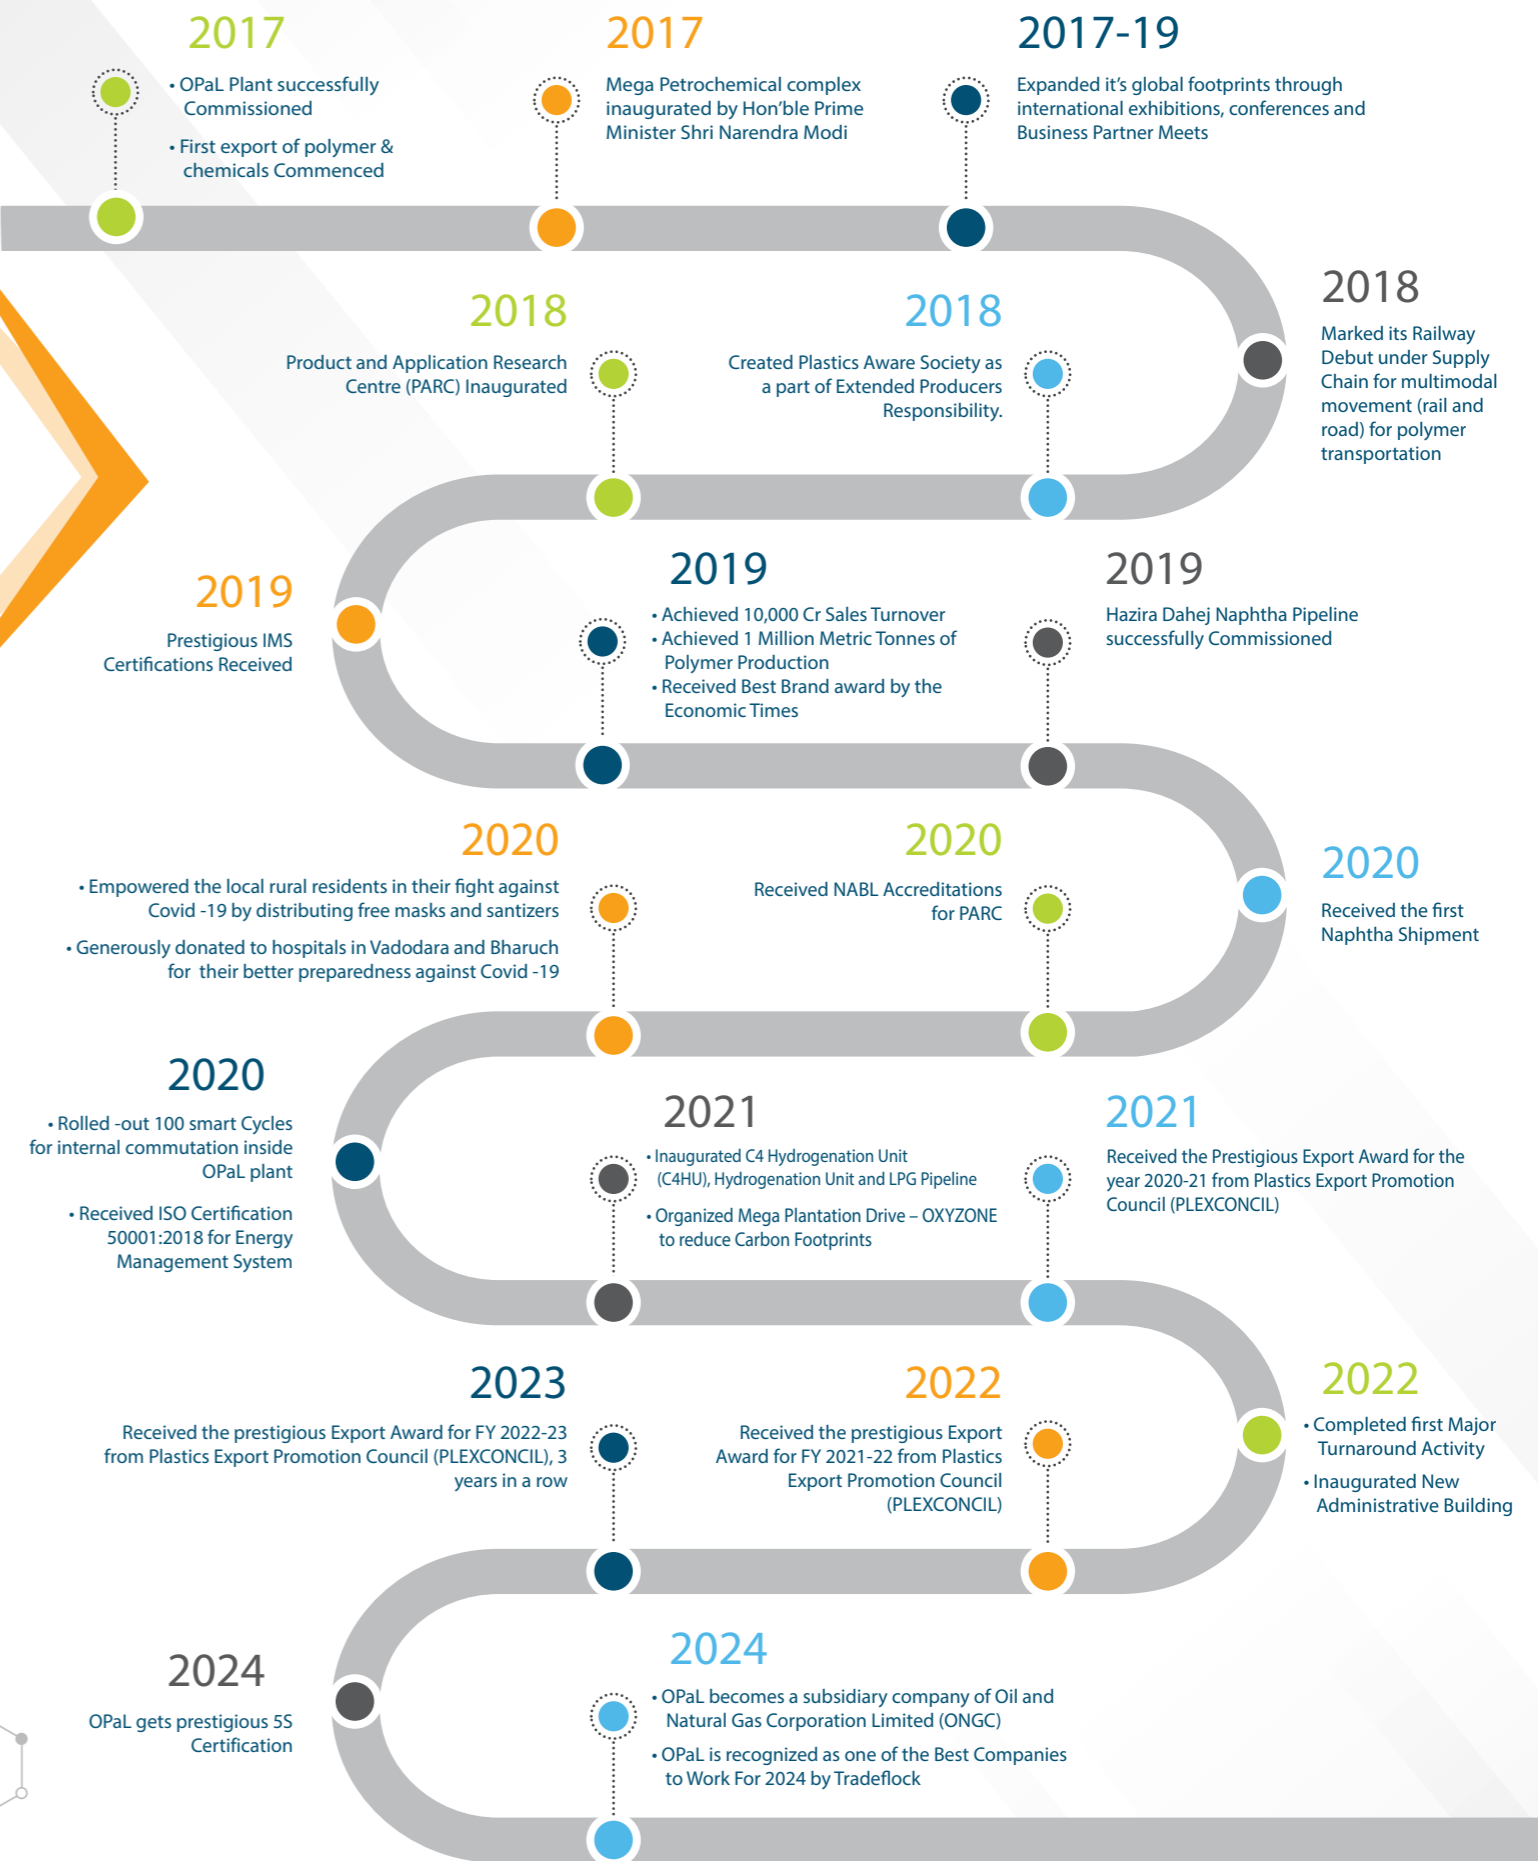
2017
• OPaL Plant successfully Commissioned
• First export of polymer & chemicals Commenced

2017
Mega Petrochemical complex inaugurated by Hon'ble Prime Minister Shri Narendra Modi

2017-19
Expanded it's global footprints through international exhibitions, conferences and Business Partner Meets

2018
Marked its Railway Debut under Supply Chain for multimodal movement (rail and road) for polymer transportation

2018
Created Plastics Aware Society as a part of Extended Producers Responsibility.

2018
Product and Application Research Centre (PARC) Inaugurated

2019
Prestigious IMS Certifications Received

2019
• Achieved 10,000 Cr Sales Turnover
• Achieved 1 Million Metric Tonnes of Polymer Production
• Received Best Brand award by the Economic Times

2019
Hazira Dahej Naphtha Pipeline successfully Commissioned

2020
Received the first Naphtha Shipment

2020
Received NABL Accreditations for PARC

2020
• Empowered the local rural residents in their fight against Covid -19 by distributing free masks and santizers
• Generously donated to hospitals in Vadodara and Bharuch for their better preparedness against Covid -19

2020
• Rolled -out 100 smart Cycles for internal commutation inside OPaL plant
• Received ISO Certification 50001:2018 for Energy Management System

2021
• Inaugurated C4 Hydrogenation Unit (C4HU), Hydrogenation Unit and LPG Pipeline
• Organized Mega Plantation Drive – OXYZONE to reduce Carbon Footprints

2021
Received the Prestigious Export Award for the year 2020-21 from Plastics Export Promotion Council (PLEXCONCIL)

2022
• Completed first Major Turnaround Activity
• Inaugurated New Administrative Building

2022
Received the prestigious Export Award for FY 2021-22 from Plastics Export Promotion Council (PLEXCONCIL)

2023
Received the prestigious Export Award for FY 2022-23 from Plastics Export Promotion Council (PLEXCONCIL), 3 years in a row

2024
OPaL gets prestigious 5S Certification

2024
• OPaL becomes a subsidiary company of Oil and Natural Gas Corporation Limited (ONGC)
• OPaL is recognized as one of the Best Companies to Work For 2024 by Tradeflock